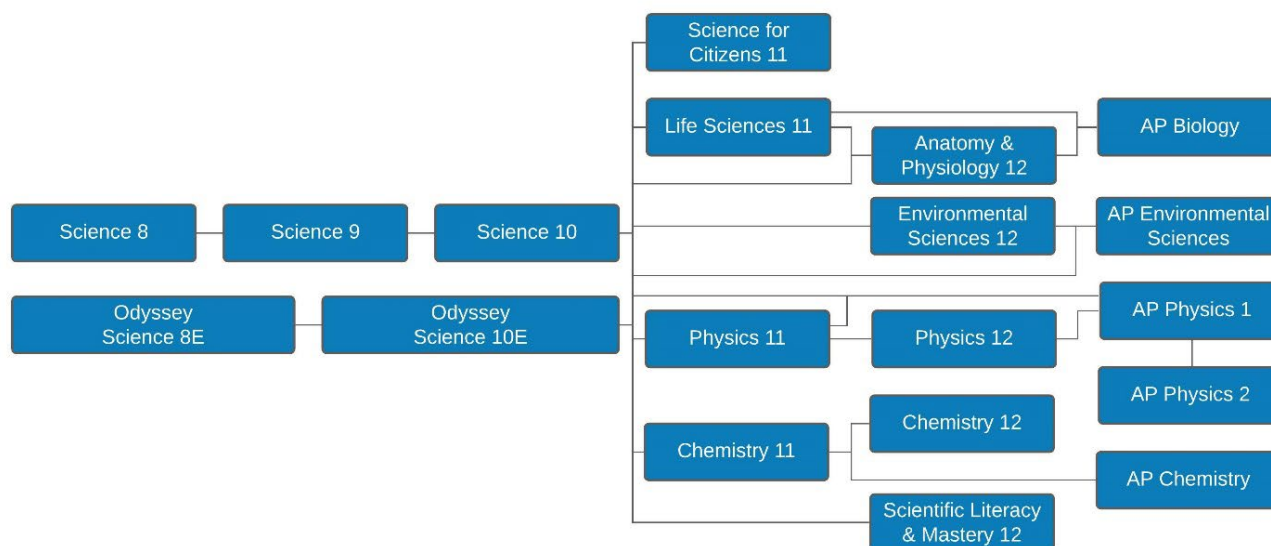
Science for Citizens 11

Life Sciences 11

Anatomy & Physiology 12

AP Biology

Science 8

Science 9

Science 10

Environmental Sciences 12

AP Environmental Sciences

Odyssey Science 8E

Odyssey Science 10E

Physics 11

Physics 12

AP Physics 1

AP Physics 2

Chemistry 11

Chemistry 12

AP Chemistry

Scientific Literacy & Mastery 12